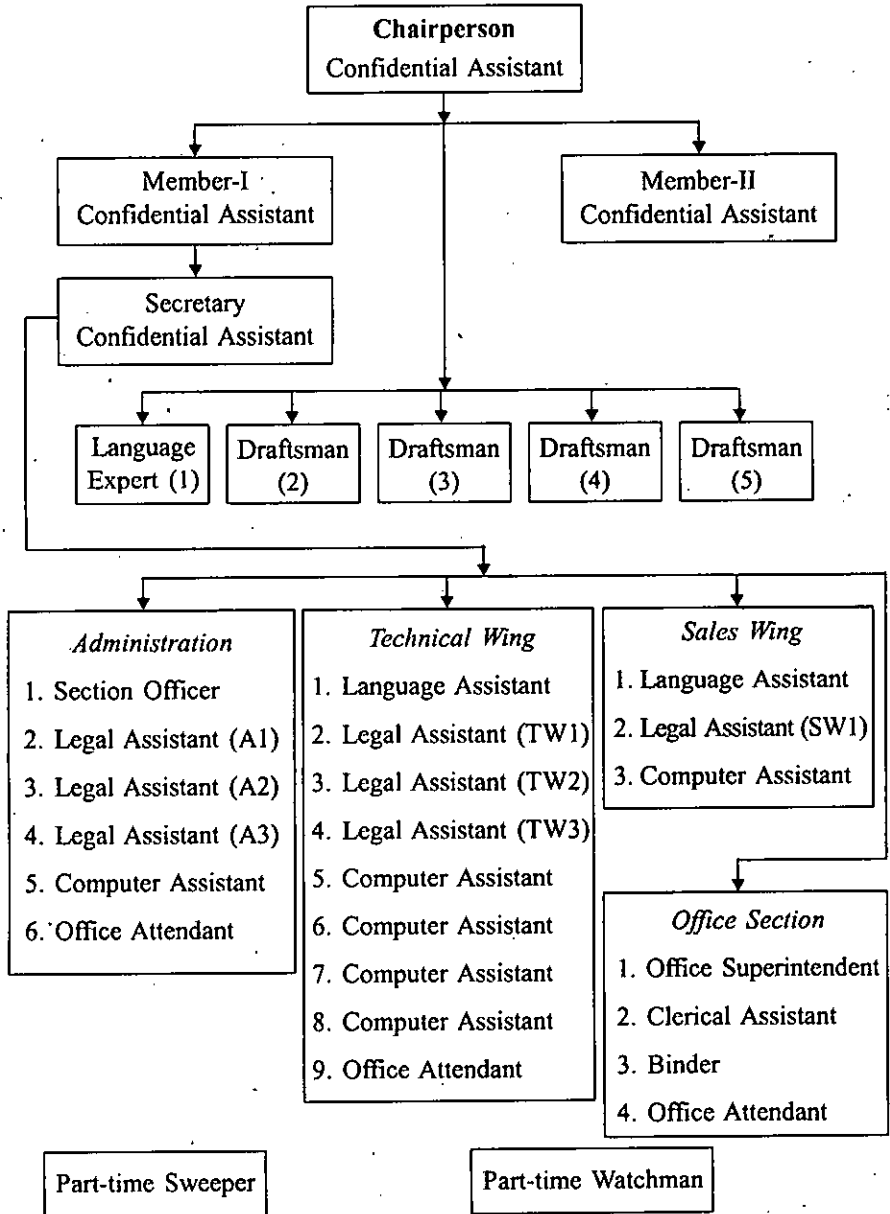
**Chairperson**
Confidential Assistant

Member-I
Confidential Assistant

Member-II
Confidential Assistant

Secretary
Confidential Assistant

Language Expert (1)

Draftsman (2)

Draftsman (3)

Draftsman (4)

Draftsman (5)

*Administration*
1. Section Officer
2. Legal Assistant (A1)
3. Legal Assistant (A2)
4. Legal Assistant (A3)
5. Computer Assistant
6. Office Attendant

*Technical Wing*
1. Language Assistant
2. Legal Assistant (TW1)
3. Legal Assistant (TW2)
4. Legal Assistant (TW3)
5. Computer Assistant
6. Computer Assistant
7. Computer Assistant
8. Computer Assistant
9. Office Attendant

*Sales Wing*
1. Language Assistant
2. Legal Assistant (SW1)
3. Computer Assistant

*Office Section*
1. Office Superintendent
2. Clerical Assistant
3. Binder
4. Office Attendant

Part-time Sweeper

Part-time Watchman